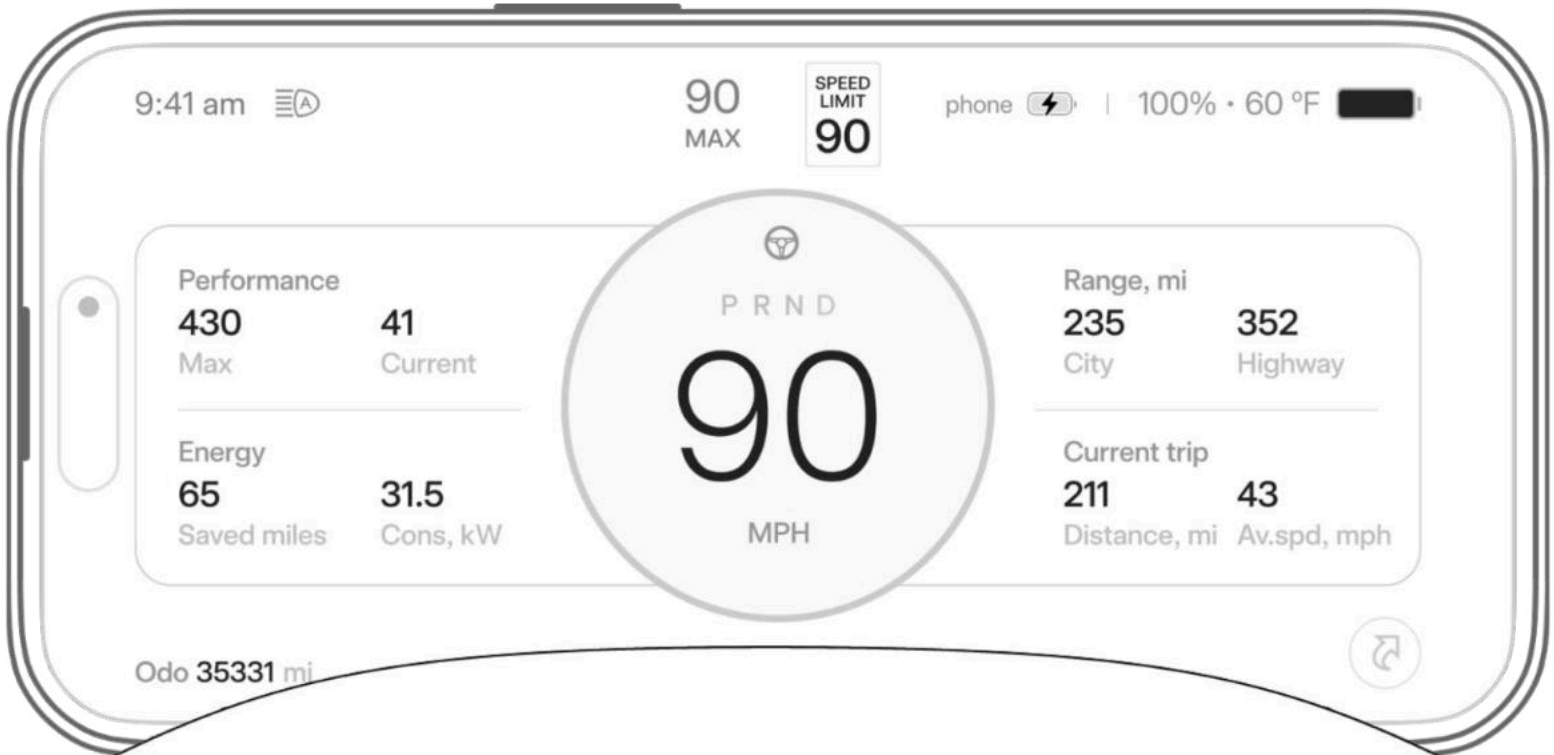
9:41 am

90
MAX

SPEED LIMIT
90

phone | 100% · 60 °F

Performance
430
Max
41
Current

Energy
65
Saved miles
31.5
Cons, kW

P R N D
90
MPH

Range, mi
235
City
352
Highway

Current trip
211
Distance, mi
43
Av.spd, mph

Odo 35331 mi